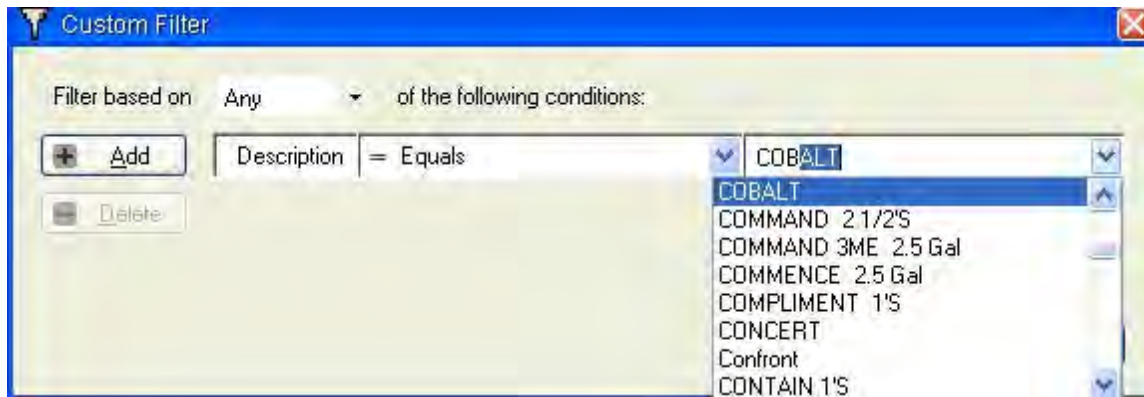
Custom Filter

Filter based on Any of the following conditions:

Add

Delete

Description = Equals

COBALT

COBALT
COMMAND 2.1/2'S
COMMAND 3ME 2.5 Gal
COMMENCE 2.5 Gal
COMPLIMENT 1'S
CONCERT
Confront
CONTAIN 1'S